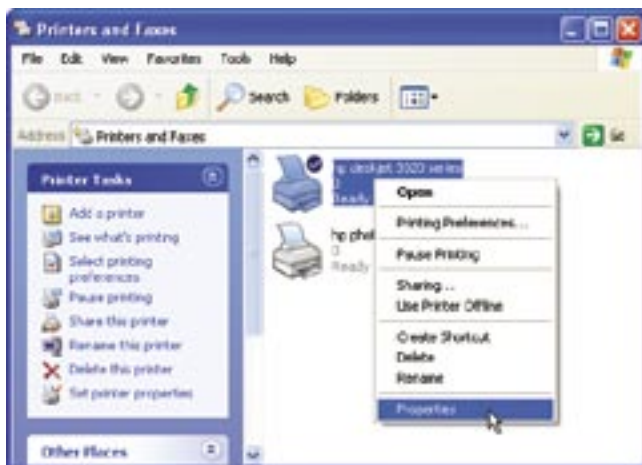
Printers and Faxes

File Edit View Favorites Tools Help

Back Search Folders

Address Printers and Faxes Go

Printer Tasks

Add a printer
See what's printing
Select printing preferences
Pause printing
Share this printer
Rename this printer
Delete this printer
Set printer properties

Other Places

hp deskjet 3920 series
0
Ready

hp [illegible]
0
Ready

Open
Printing Preferences...
Pause Printing
Sharing...
Use Printer Offline
Create Shortcut
Delete
Rename
Properties